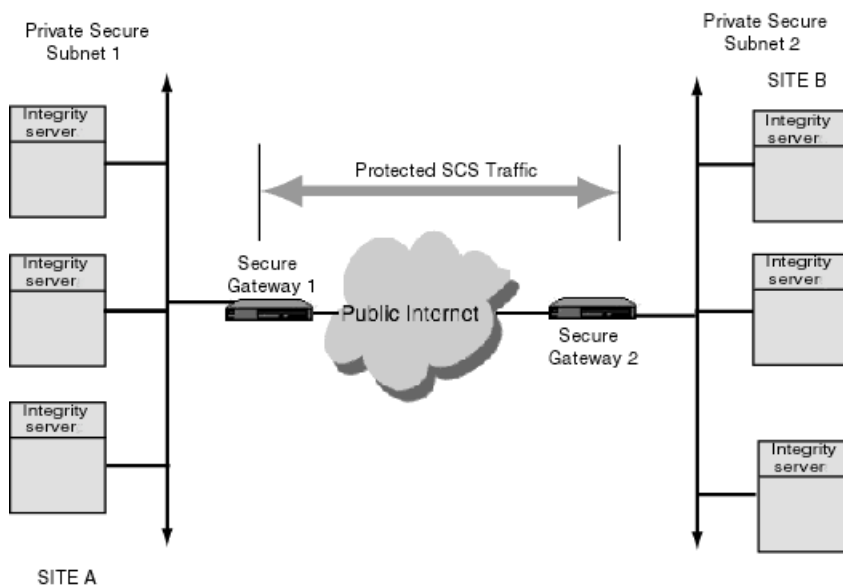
Private Secure Subnet 1

Private Secure Subnet 2

SITE B

Integrity server

Protected SCS Traffic

Integrity server

Integrity server

Secure Gateway 1

Public Internet

Secure Gateway 2

Integrity server

Integrity server

Integrity server

SITE A